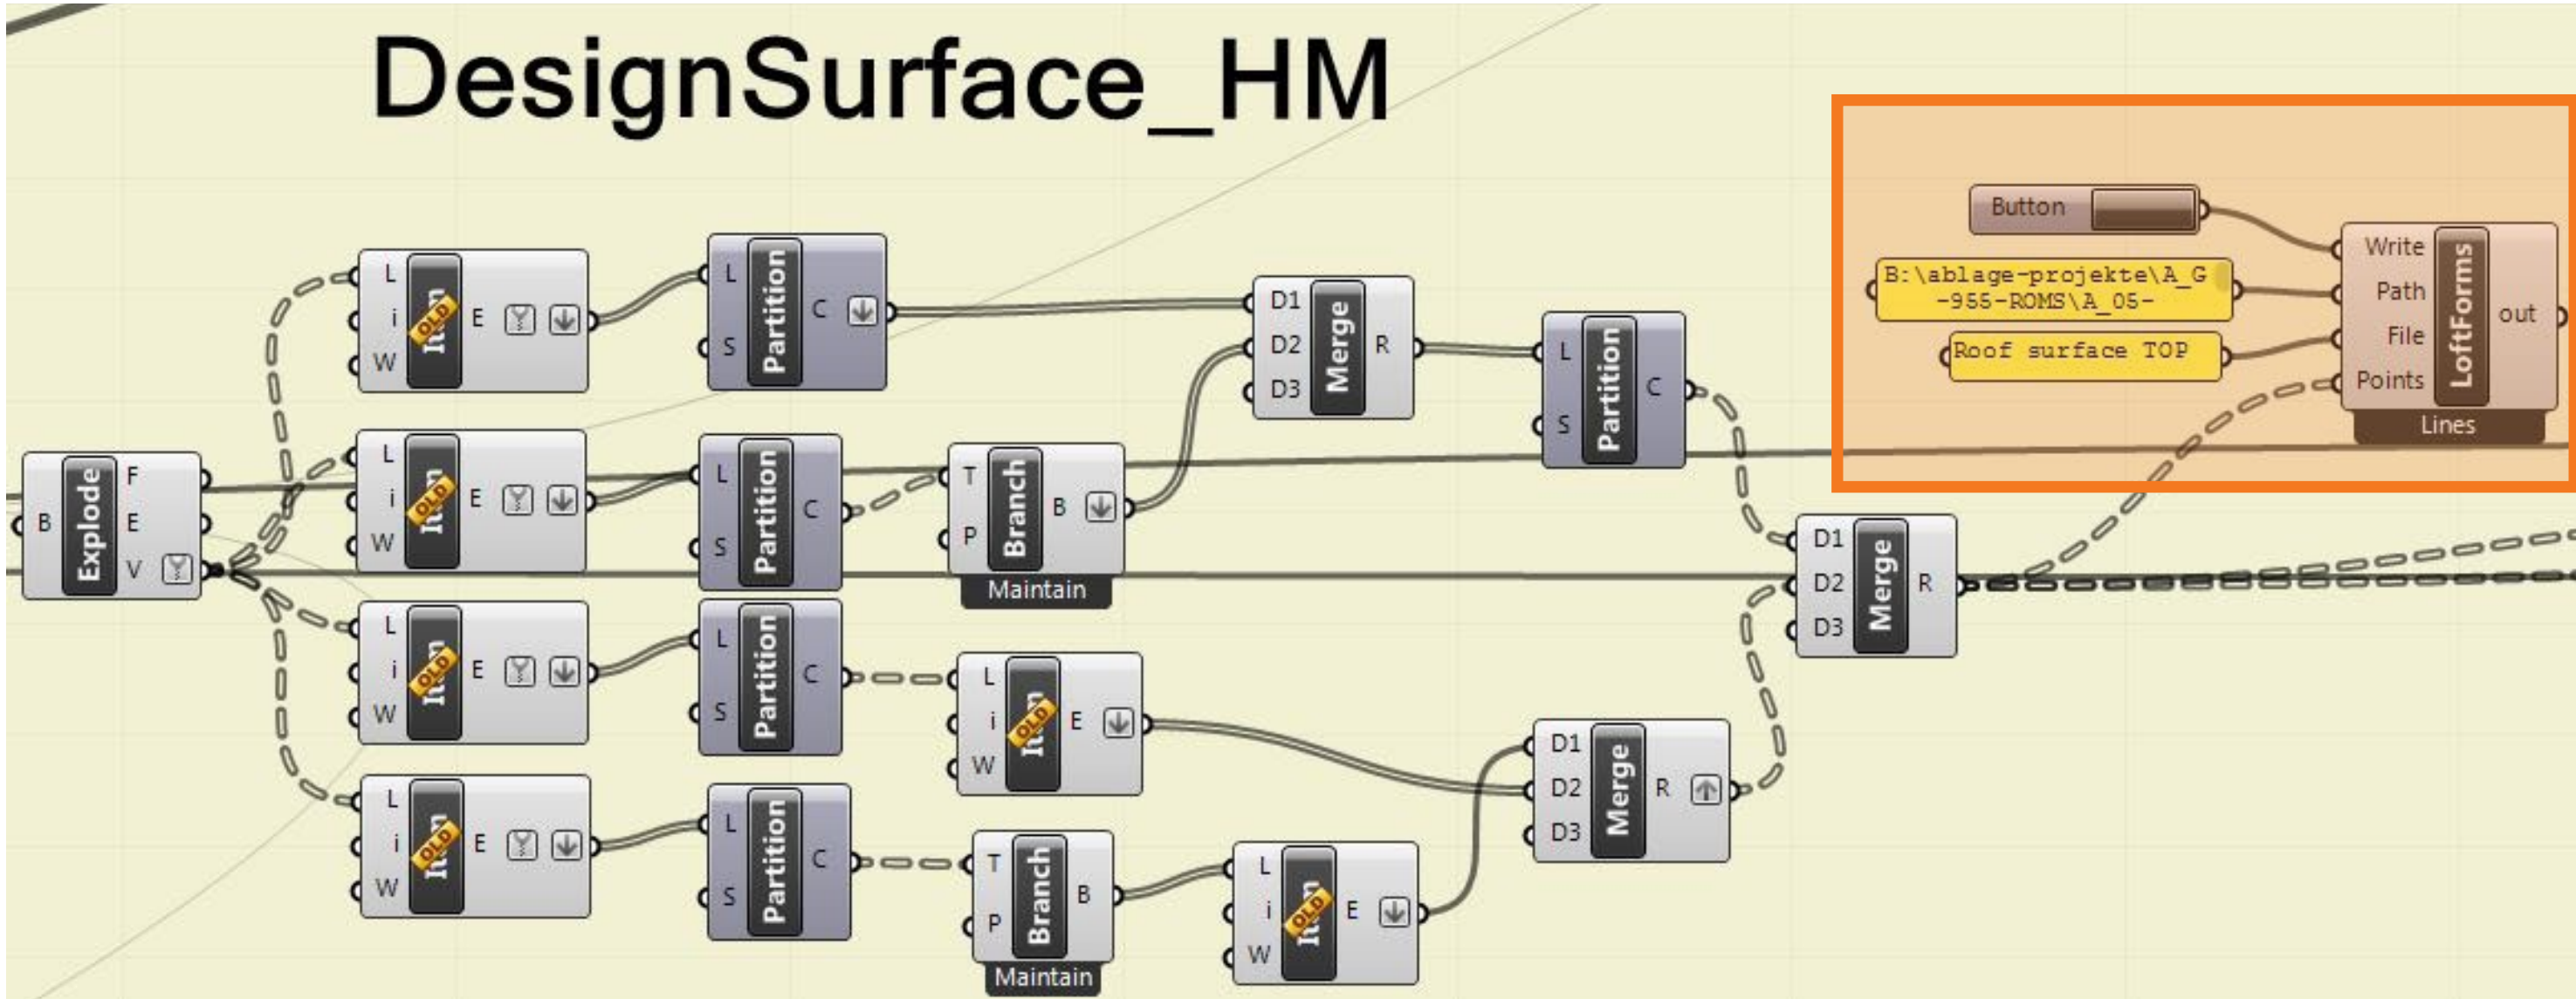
DesignSurface_HM

B Explode F E V

L i W Item OLD E

L S Partition C

L i W Item OLD E

L S Partition C

T P Branch B
Maintain

L i W Item OLD E

L S Partition C

L i W Item OLD E

L i W Item OLD E

L S Partition C

T P Branch B
Maintain

L i W Item OLD E

D1 D2 D3 Merge R

L S Partition C

D1 D2 D3 Merge R

D1 D2 D3 Merge R

Button

B:\ablage-projekte\A_G -955-ROMS\A_05-

Roof surface TOP

Write Path File Points LoftForms out
Lines